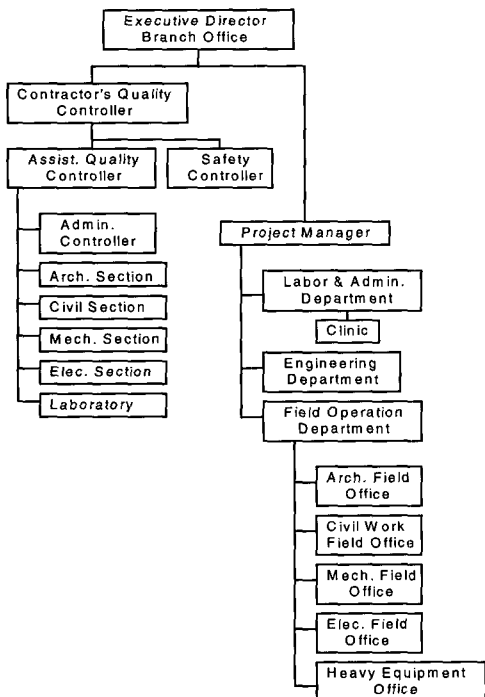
Executive Director
Branch Office

Contractor's Quality Controller

Assist. Quality Controller

Safety Controller

Admin. Controller

Arch. Section

Civil Section

Mech. Section

Elec. Section

Laboratory

Project Manager

Labor & Admin. Department

Clinic

Engineering Department

Field Operation Department

Arch. Field Office

Civil Work Field Office

Mech. Field Office

Elec. Field Office

Heavy Equipment Office